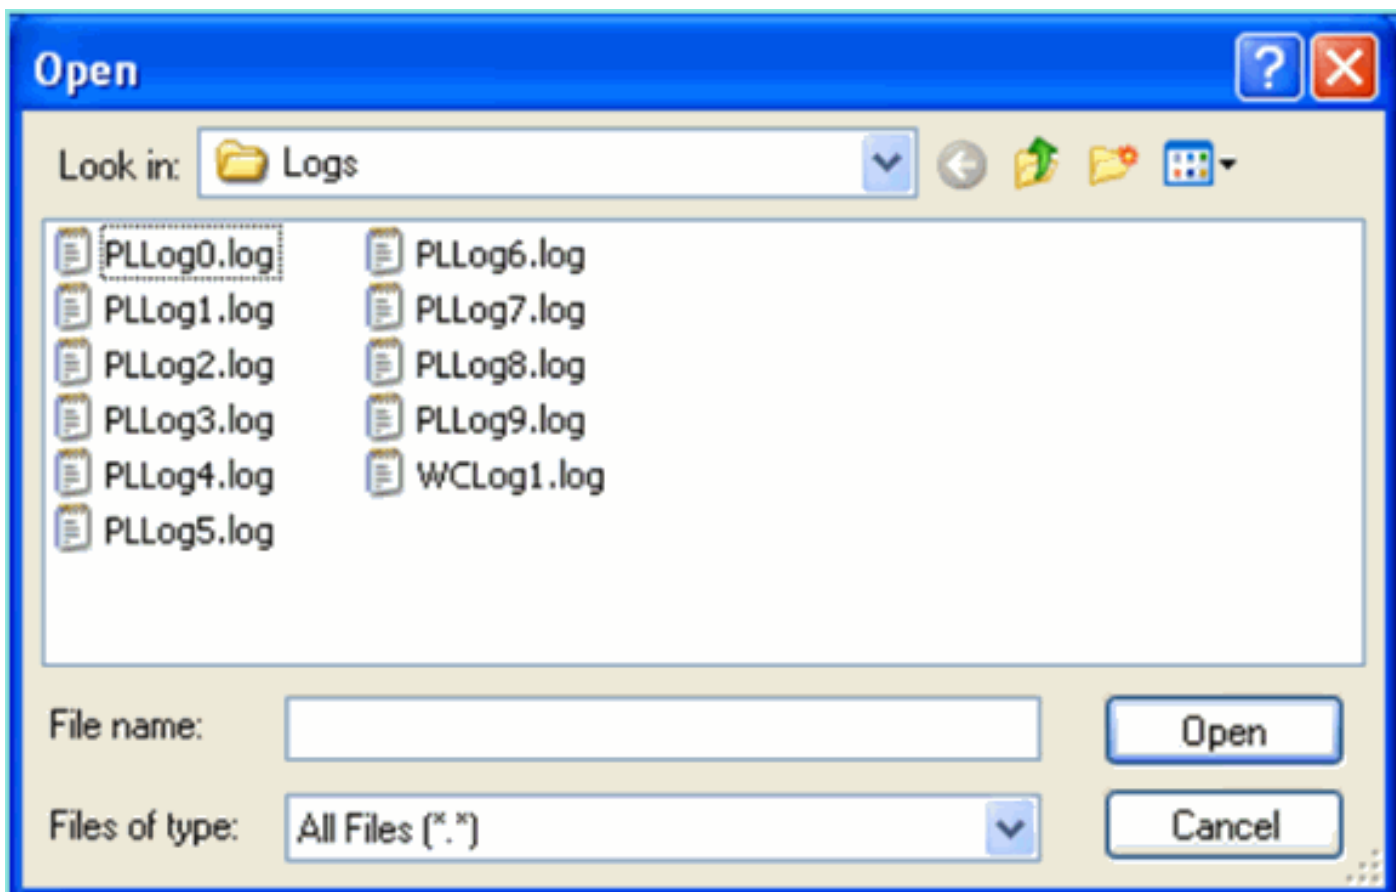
Open

?

Look in: Logs

PLLog0.log
PLLog1.log
PLLog2.log
PLLog3.log
PLLog4.log
PLLog5.log
PLLog6.log
PLLog7.log
PLLog8.log
PLLog9.log
WCLog1.log

File name:

Open

Files of type: All Files (\*.\*)

Cancel